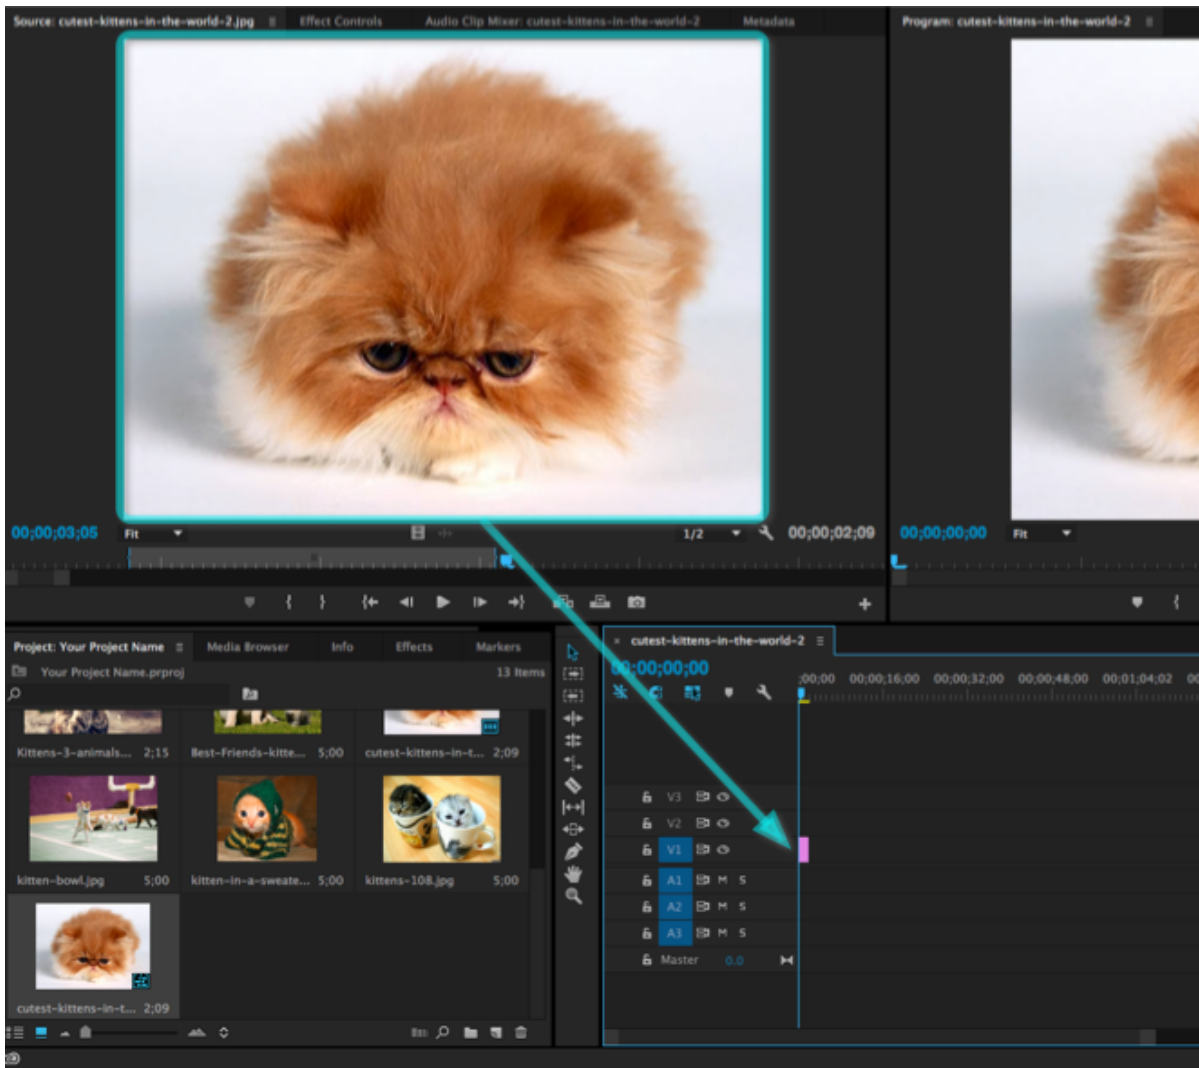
Source: cutest-kittens-in-the-world-2.jpg Effect Controls Audio Clip Mixer: cutest-kittens-in-the-world-2 Metadata

Program: cutest-kittens-in-the-world-2

00;00;03;05 Fit 1/2 00;00;02;09

00;00;00;00 Fit

Project: Your Project Name Media Browser Info Effects Markers

Your Project Name.prproj 13 Items

Kittens-3-animals... 2;15 Best-Friends-kitte... 5;00 cutest-kittens-in-t... 2;09

kitten-bowl.jpg 5;00 kitten-in-a-sweate... 5;00 kittens-108.jpg 5;00

cutest-kittens-in-t... 2;09

cutest-kittens-in-the-world-2

00;00;00;00

;00;00 00;00;16;00 00;00;32;00 00;00;48;00 00;01;04;02

V3
V2
V1
A1 M S
A2 M S
A3 M S
Master 0.0